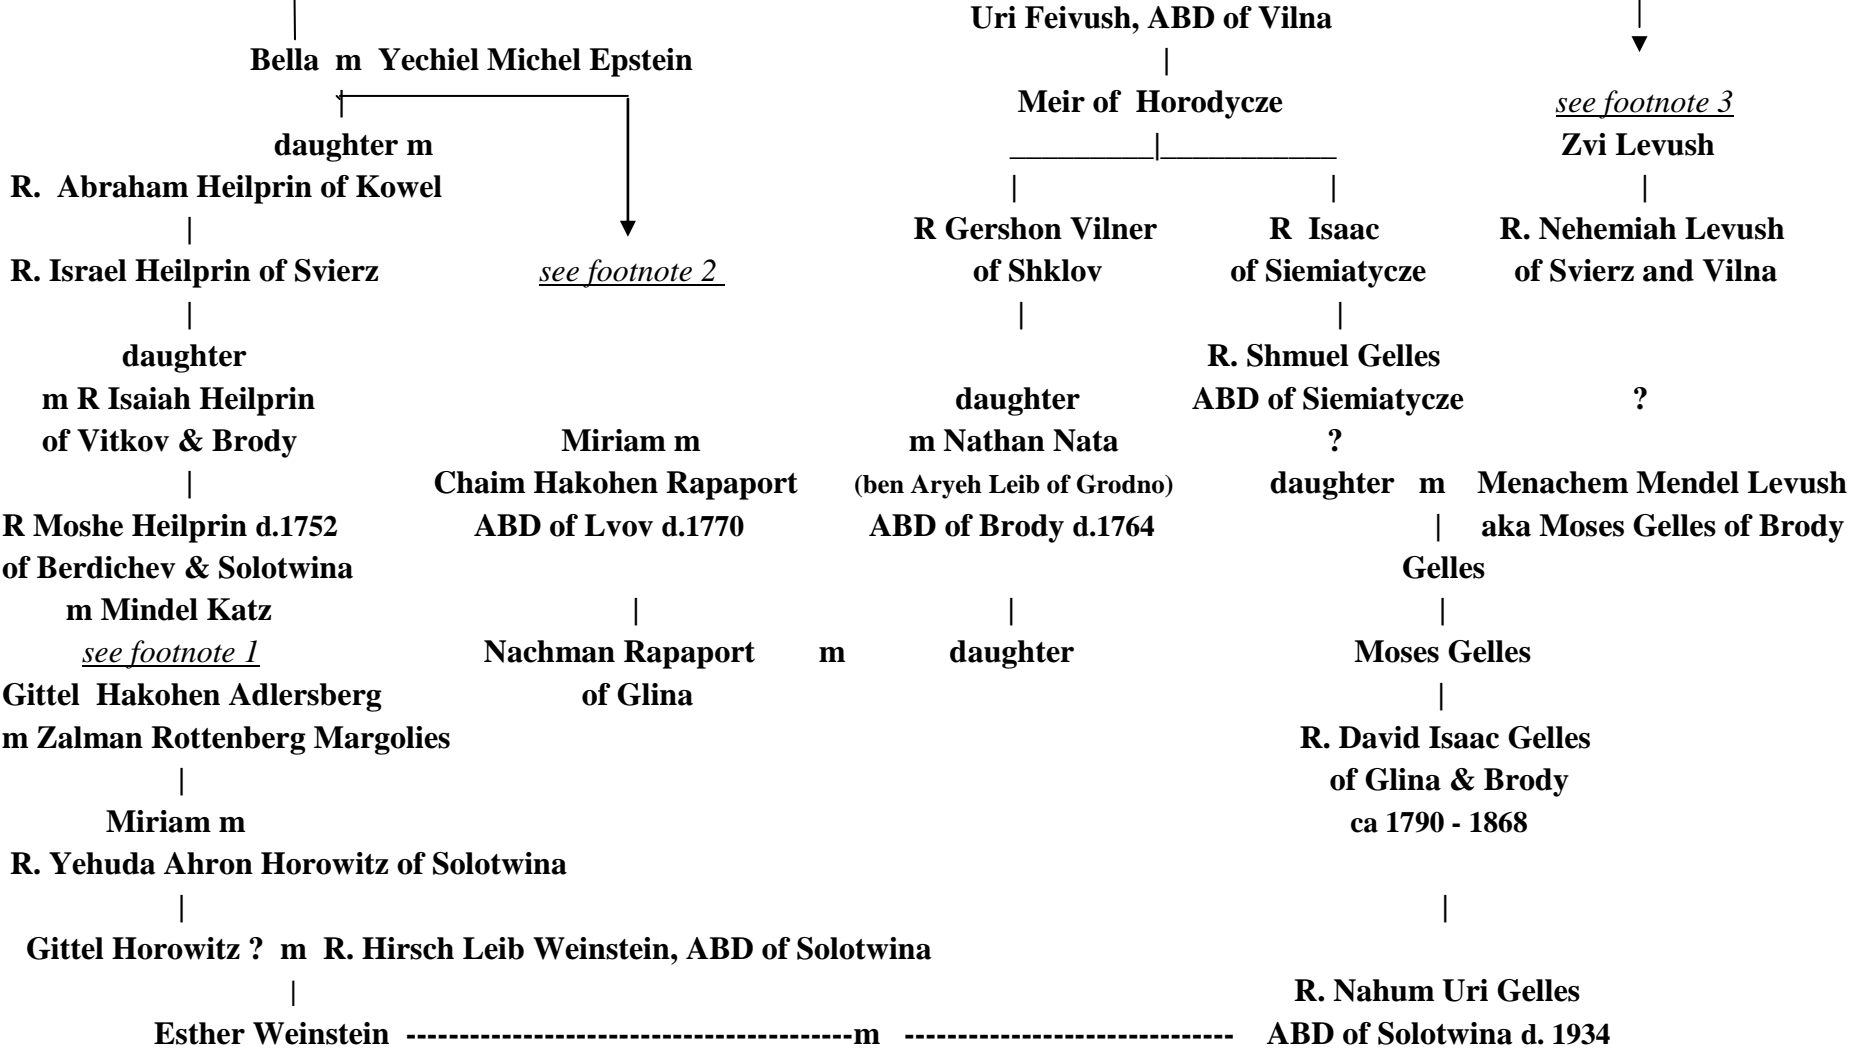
Uri Feivush, ABD of Vilna

Bella m Yechiel Michel Epstein

Meir of Horodycze

see footnote 3

daughter m
R. Abraham Heilprin of Kowel

Zvi Levush

R Gershon Vilner of Shklov

R Isaac of Siemiatycze

R. Nehemiah Levush of Svierz and Vilna

R. Israel Heilprin of Svierz

see footnote 2

R. Shmuel Gelles ABD of Siemiatycze

daughter m R Isaiah Heilprin of Vitkov & Brody

daughter m Nathan Nata (ben Aryeh Leib of Grodno) ABD of Brody d.1764

?

?

Miriam m Chaim Hakohen Rapaport ABD of Lvov d.1770

daughter m Menachem Mendel Levush aka Moses Gelles of Brody

R Moshe Heilprin d.1752 of Berdichev & Solotwina m Mindel Katz

Gelles

see footnote 1

Nachman Rapaport of Glina m daughter

Moses Gelles

Gittel Hakohen Adlersberg m Zalman Rottenberg Margolies

R. David Isaac Gelles of Glina & Brody ca 1790 - 1868

Miriam m R. Yehuda Ahron Horowitz of Solotwina

Gittel Horowitz ? m R. Hirsch Leib Weinstein, ABD of Solotwina

R. Nahum Uri Gelles

Esther Weinstein ----------------------------------------m ------------------------------ ABD of Solotwina d. 1934